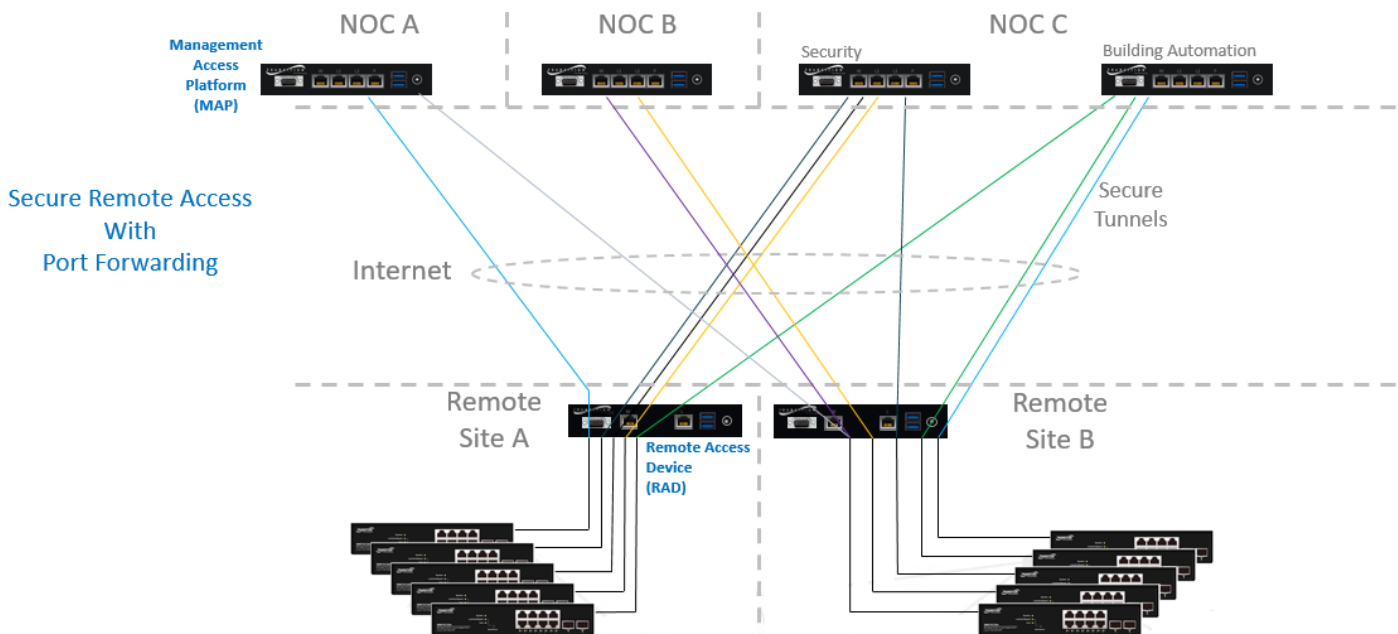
NOC A

NOC B

NOC C

Management Access Platform (MAP)

Security

Building Automation

Secure Remote Access With Port Forwarding

Secure Tunnels

Internet

Remote Site A

Remote Access Device (RAD)

Remote Site B